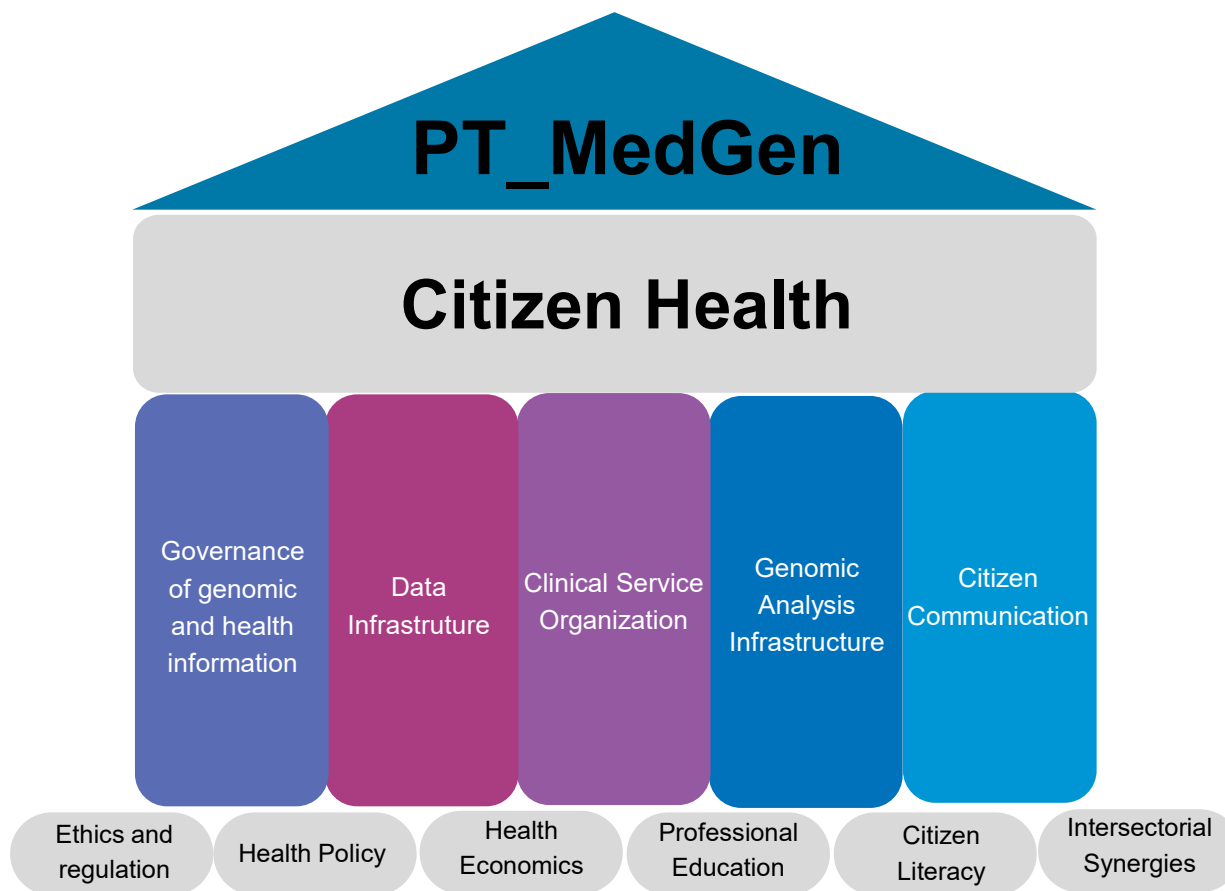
PT_MedGen

Citizen Health

Governance of genomic and health information

Data Infrastruture

Clinical Service Organization

Genomic Analysis Infrastructure

Citizen Communication

Ethics and regulation

Health Policy

Health Economics

Professional Education

Citizen Literacy

Intersectorial Synergies